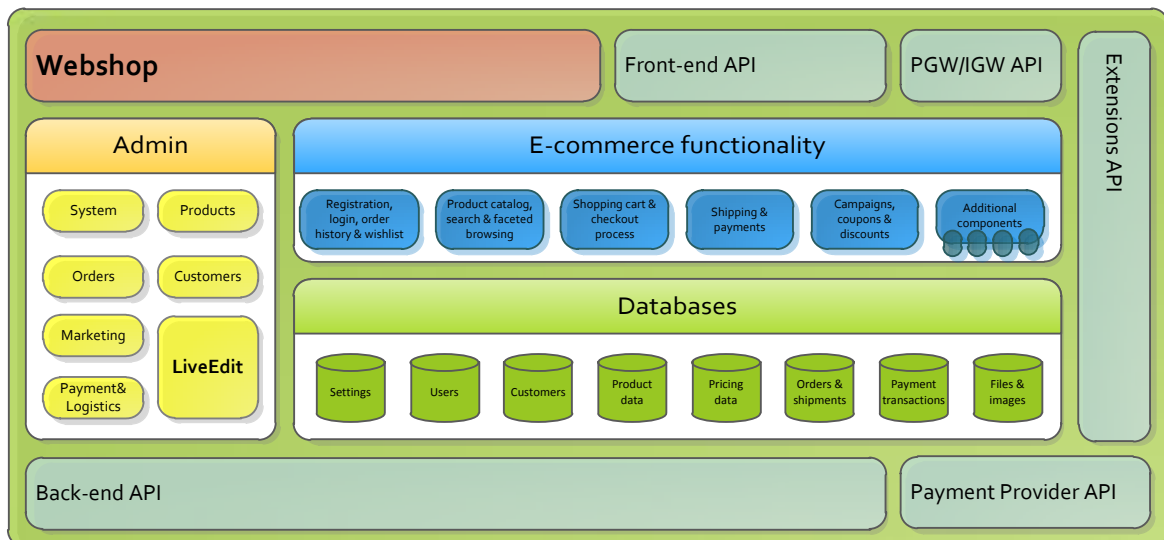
Webshop

Front-end API

PGW/IGW API

Extensions API

Admin

System

Products

Orders

Customers

Marketing

LiveEdit

Payment& Logistics

E-commerce functionality

Registration, login, order history & wishlist

Product catalog, search & faceted browsing

Shopping cart & checkout process

Shipping & payments

Campaigns, coupons & discounts

Additional components

Databases

Settings

Users

Customers

Product data

Pricing data

Orders & shipments

Payment transactions

Files & images

Back-end API

Payment Provider API